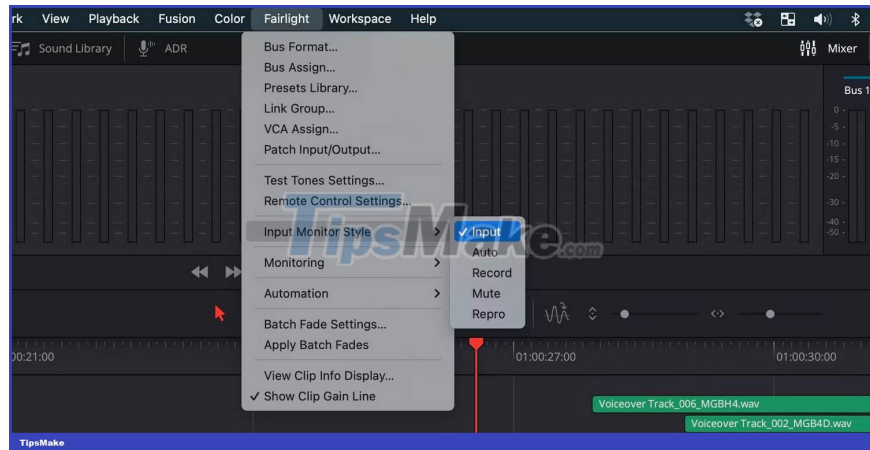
rk View Playback Fusion Color Fairlight Workspace Help

Sound Library ADR

Mixer

Bus 1

0 -5 -10 -15 -20 -30 -40 -50

Bus Format...
Bus Assign...
Presets Library...
Link Group...
VCA Assign...
Patch Input/Output...

Test Tones Settings...
Remote Control Settings...

Input Monitor Style

Monitoring

Automation

Batch Fade Settings...
Apply Batch Fades

View Clip Info Display...
✓ Show Clip Gain Line

✓ Input
Auto
Record
Mute
Repro

TipsMake.com

00:21:00

01:00:27:00

01:00:30:00

Voiceover Track_006_MGBH4.wav

Voiceover Track_002_MGB4D.wav

TipsMake